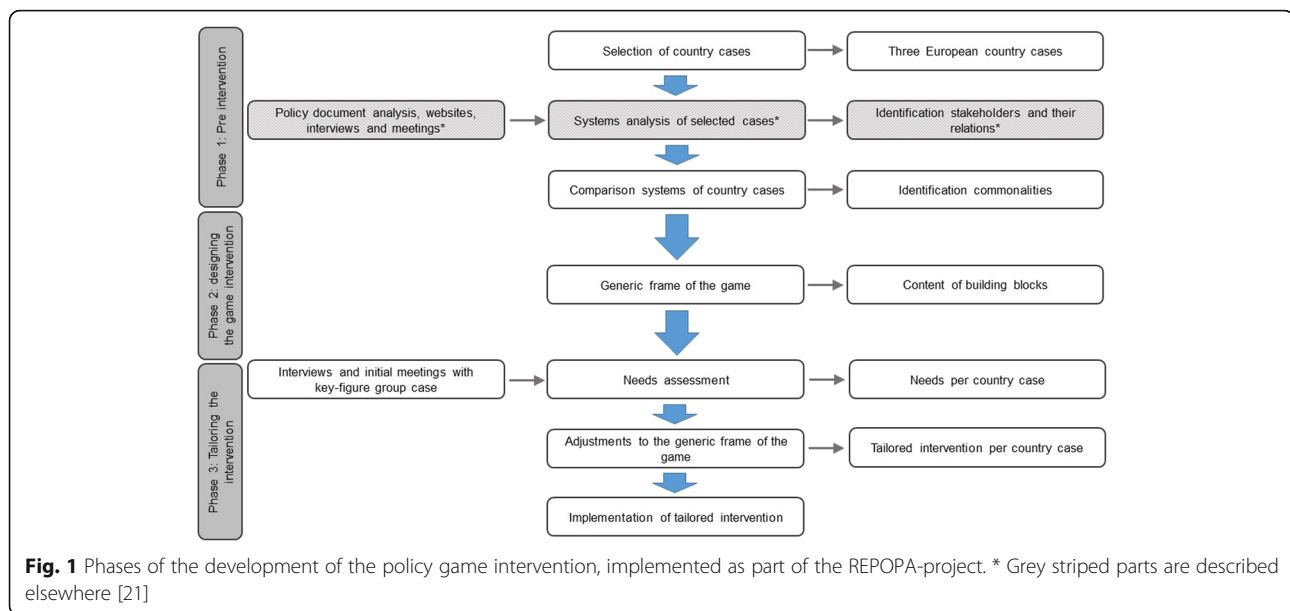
Phase 1: Pre intervention

Selection of country cases

Three European country cases

Policy document analysis, websites, interviews and meetings*

Systems analysis of selected cases*

Identification stakeholders and their relations*

Comparison systems of country cases

Identification commonalities

Phase 2: designing the game intervention

Generic frame of the game

Content of building blocks

Phase 3: Tailoring the intervention

Interviews and initial meetings with key-figure group case

Needs assessment

Needs per country case

Adjustments to the generic frame of the game

Tailored intervention per country case

Implementation of tailored intervention

**Fig. 1** Phases of the development of the policy game intervention, implemented as part of the REPOPA-project. * Grey striped parts are described elsewhere [21]